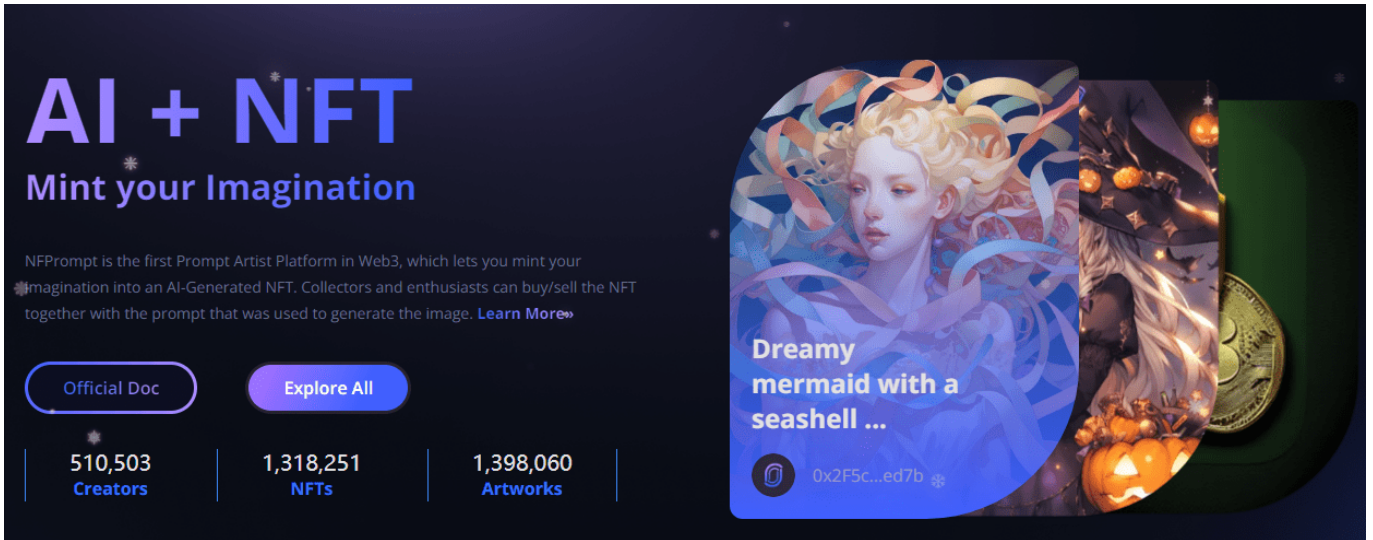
AI + NFT

Mint your Imagination

NFPrompt is the first Prompt Artist Platform in Web3, which lets you mint your imagination into an AI-Generated NFT. Collectors and enthusiasts can buy/sell the NFT together with the prompt that was used to generate the image. Learn More»

Official Doc

Explore All

| 510,503 | 1,318,251 | 1,398,060 |
|---|---|---|
| Creators | NFTs | Artworks |

Dreamy mermaid with a seashell ...

0x2F5c...ed7b